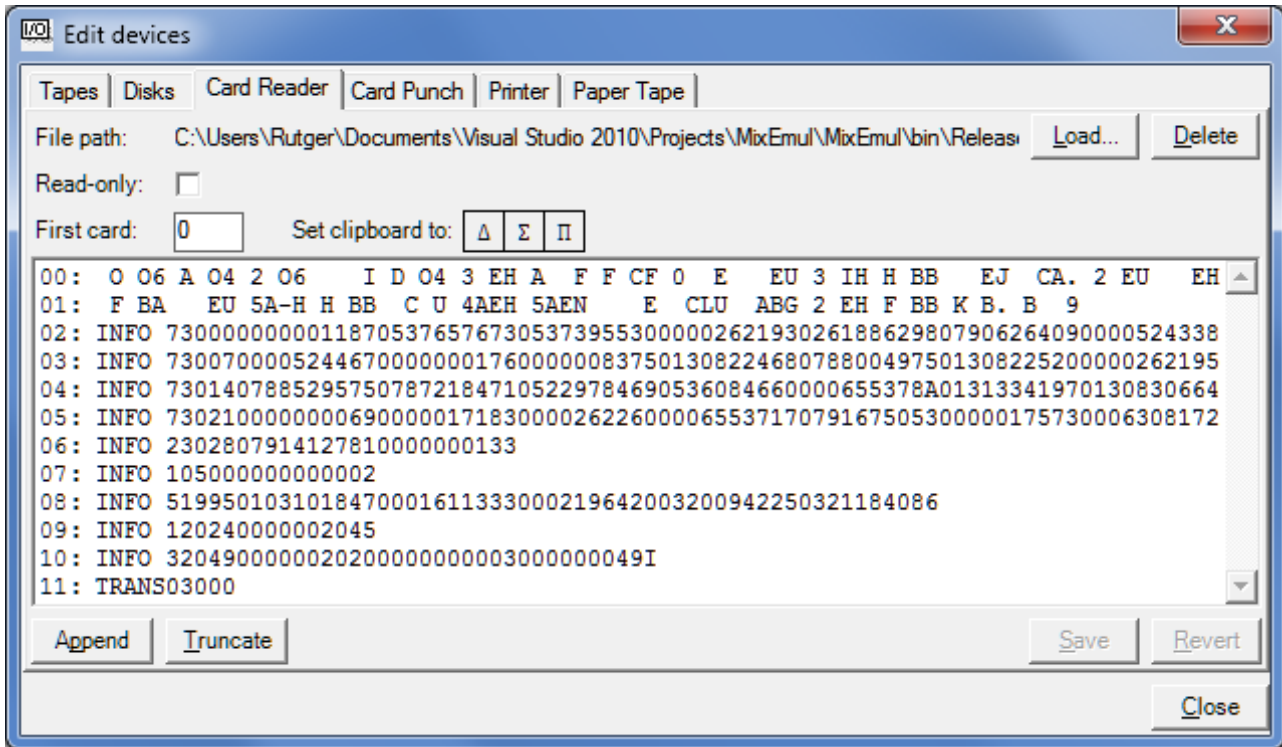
I/O Edit devices

Tapes | Disks | Card Reader | Card Punch | Printer | Paper Tape

File path: C:\Users\Rutger\Documents\Visual Studio 2010\Projects\MixEmul\MixEmul\bin\Releas Load... Delete

Read-only:

First card: 0 Set clipboard to: Δ Σ Π

00: O O6 A O4 2 O6 I D O4 3 EH A F F CF 0 E EU 3 IH H BB EJ CA. 2 EU EH
01: F BA EU 5A-H H BB C U 4AEH 5AEN E CLU ABG 2 EH F BB K B. B 9
02: INFO 7300000000011870537657673053739553000002621930261886298079062640900000524338
03: INFO 7300700005244670000000176000000837501308224680788004975013082252000000262195
04: INFO 7301407885295750787218471052297846905360846600000655378A013133419701308306664
05: INFO 7302100000000690000017183000026222600000655371707916750530000017573000063081 72
06: INFO 23028079141278100000000133
07: INFO 105000000000002
08: INFO 51995010310184700016113330002196420032009422503211840 86
09: INFO 120240000002045
10: INFO 32049000000020200000000003000000049I
11: TRANS03000

Append Truncate Save Revert

Close